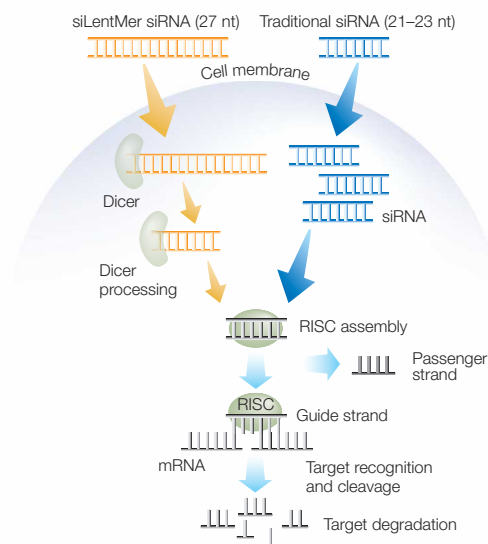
siLentMer siRNA (27 nt)

Traditional siRNA (21–23 nt)

Cell membrane

Dicer

siRNA

Dicer processing

RISC assembly

Passenger strand

RISC

Guide strand

mRNA

Target recognition and cleavage

Target degradation